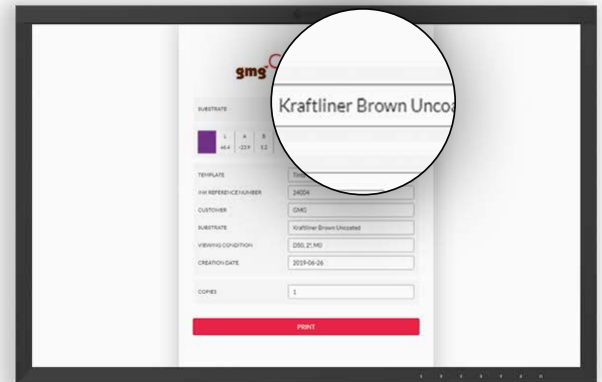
gmg

SUBSTRATE

Kraftliner Brown Uncoa

| L | A | B |
|---|---|---|
| 46.4 | -23.9 | 3.2 |

TEMPLATE

INK REFERENCE NUMBER 24004

CUSTOMER GMG

SUBSTRATE Kraftliner Brown Uncoated

VIEWING CONDITION D50, 2°, M0

CREATION DATE 2019-06-26

COPIES 1

PRINT